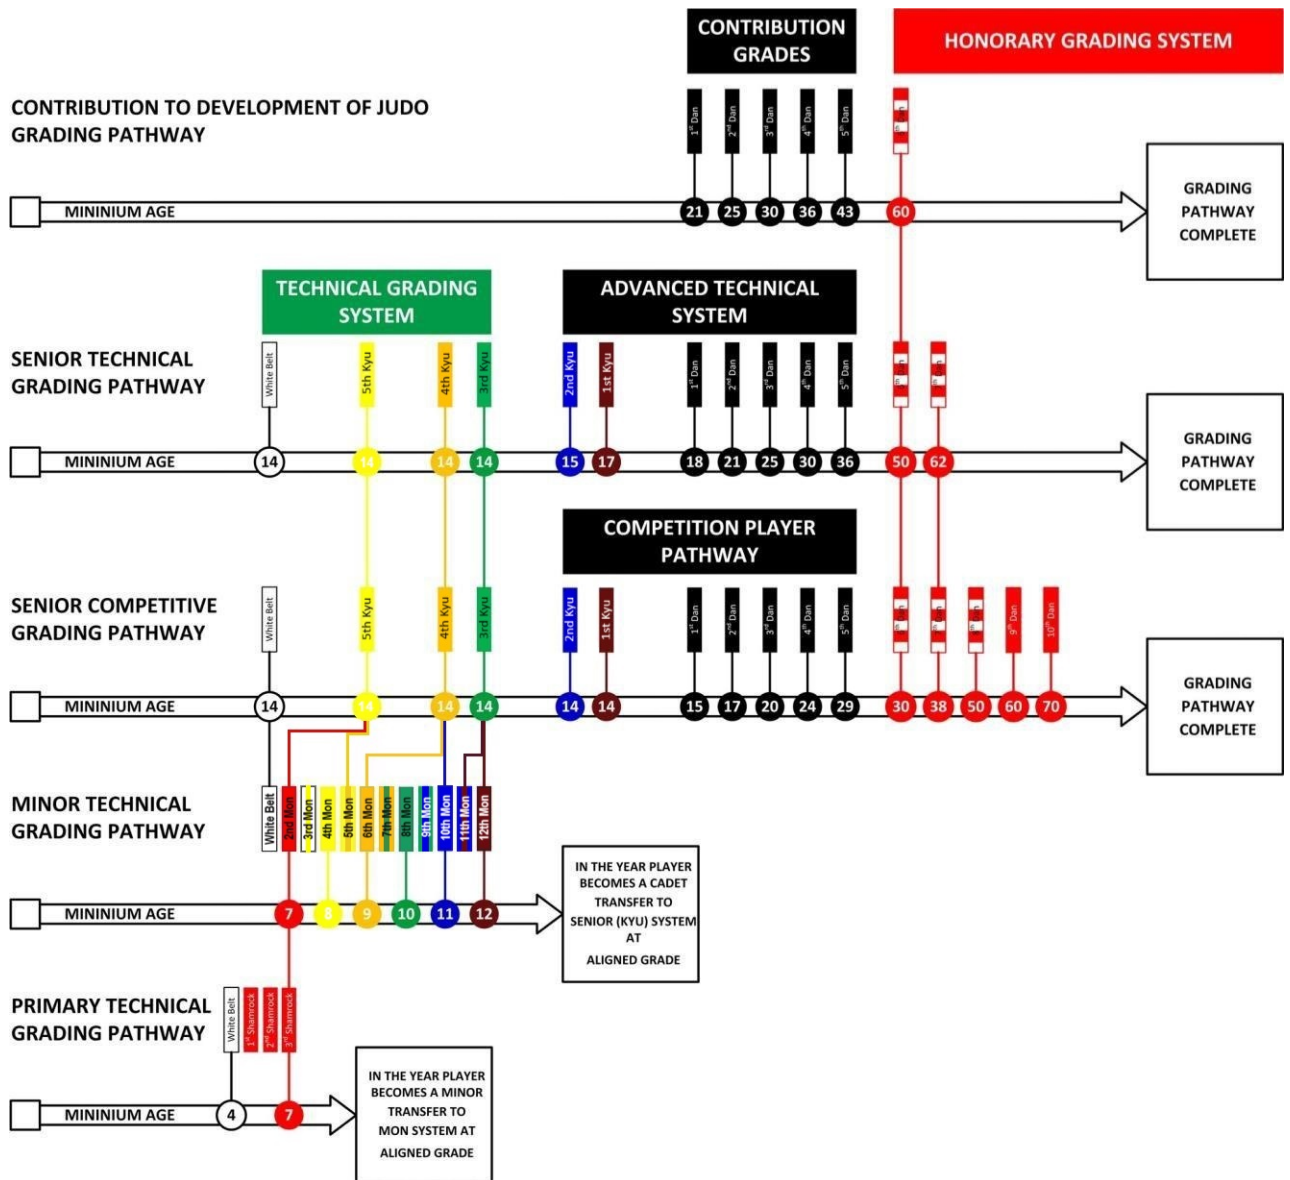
CONTRIBUTION GRADES

HONORARY GRADING SYSTEM

CONTRIBUTION TO DEVELOPMENT OF JUDO GRADING PATHWAY

1st Dan 2nd Dan 3rd Dan 4th Dan 5th Dan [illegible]

MININIUM AGE 21 25 30 36 43 60

GRADING PATHWAY COMPLETE

TECHNICAL GRADING SYSTEM

ADVANCED TECHNICAL SYSTEM

SENIOR TECHNICAL GRADING PATHWAY

White Belt 5th Kyu 4th Kyu 3rd Kyu 2nd Kyu 1st Kyu 1st Dan 2nd Dan 3rd Dan 4th Dan 5th Dan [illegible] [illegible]

MININIUM AGE 14 14 14 14 15 17 18 21 25 30 36 50 62

GRADING PATHWAY COMPLETE

COMPETITION PLAYER PATHWAY

SENIOR COMPETITIVE GRADING PATHWAY

White Belt 5th Kyu 4th Kyu 3rd Kyu 2nd Kyu 1st Kyu 1st Dan 2nd Dan 3rd Dan 4th Dan 5th Dan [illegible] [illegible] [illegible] 9th Dan 10th Dan

MININIUM AGE 14 14 14 14 14 14 15 17 20 24 29 30 38 50 60 70

GRADING PATHWAY COMPLETE

MINOR TECHNICAL GRADING PATHWAY

White Belt 2nd Mon 3rd Mon 4th Mon 5th Mon 6th Mon 7th Mon 8th Mon 9th Mon 10th Mon 11th Mon 12th Mon

MININIUM AGE 7 8 9 10 11 12

IN THE YEAR PLAYER BECOMES A CADET TRANSFER TO SENIOR (KYU) SYSTEM AT ALIGNED GRADE

PRIMARY TECHNICAL GRADING PATHWAY

White Belt 1st Shamrock 2nd Shamrock 3rd Shamrock

MININIUM AGE 4 7

IN THE YEAR PLAYER BECOMES A MINOR TRANSFER TO MON SYSTEM AT ALIGNED GRADE